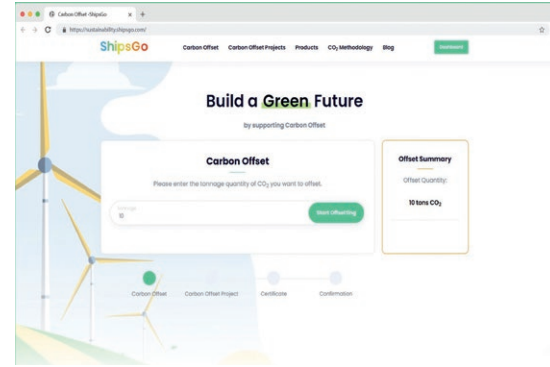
Carbon Offset -ShipsGo
https://sustainability.shipsgo.com/

ShipsGo
Carbon Offset
Carbon Offset Projects
Products
$CO_2$ Methodology
Blog
Dashboard

Build a Green Future
by supporting Carbon Offset

Carbon Offset
Please enter the tonnage quantity of $CO_2$ you want to offset.
Tonnage
10
Start Offsetting

Offset Summary
Offset Quantity:
10 tons $CO_2$

Carbon Offset
Carbon Offset Project
Certificate
Confirmation